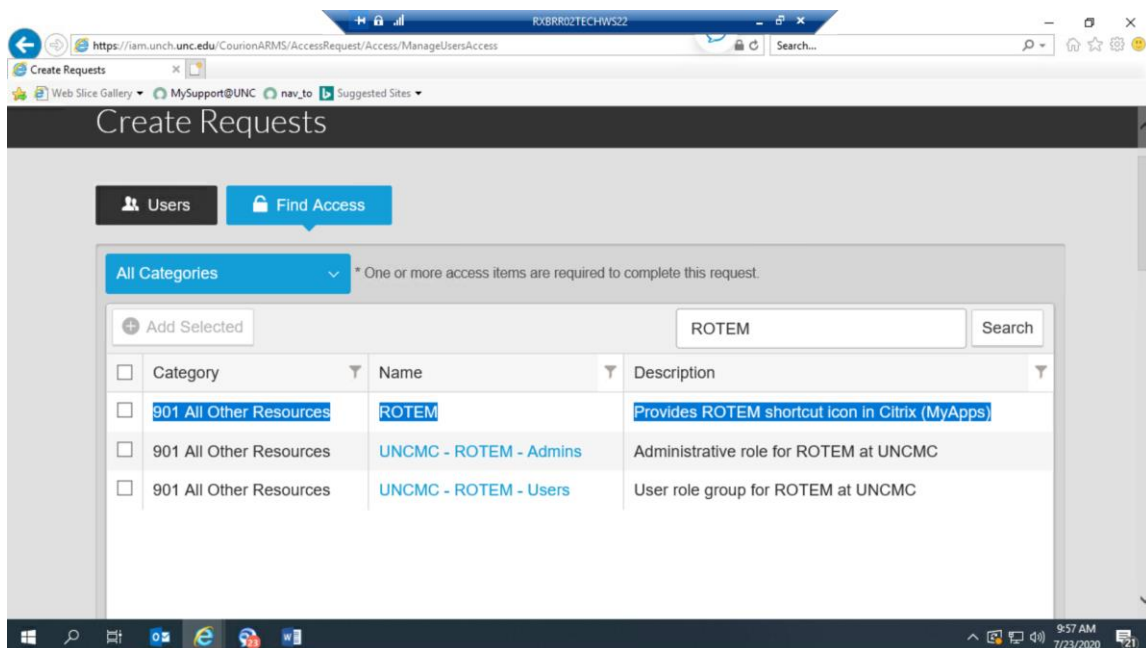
RXBRR02TECHWS22

https://iam.unch.unc.edu/CourionARMS/AccessRequest/Access/ManageUsersAccess

Search...

Create Requests

Web Slice Gallery ▾ MySupport@UNC nav_to Suggested Sites ▾

Create Requests

Users

Find Access

All Categories

* One or more access items are required to complete this request.

Add Selected

ROTEM

Search

| | Category | Name | Description |
|---|---|---|---|
| ☐ | 901 All Other Resources | ROTEM | Provides ROTEM shortcut icon in Citrix (MyApps) |
| ☐ | 901 All Other Resources | UNCMC - ROTEM - Admins | Administrative role for ROTEM at UNCMC |
| ☐ | 901 All Other Resources | UNCMC - ROTEM - Users | User role group for ROTEM at UNCMC |

9:57 AM
7/23/2020

21